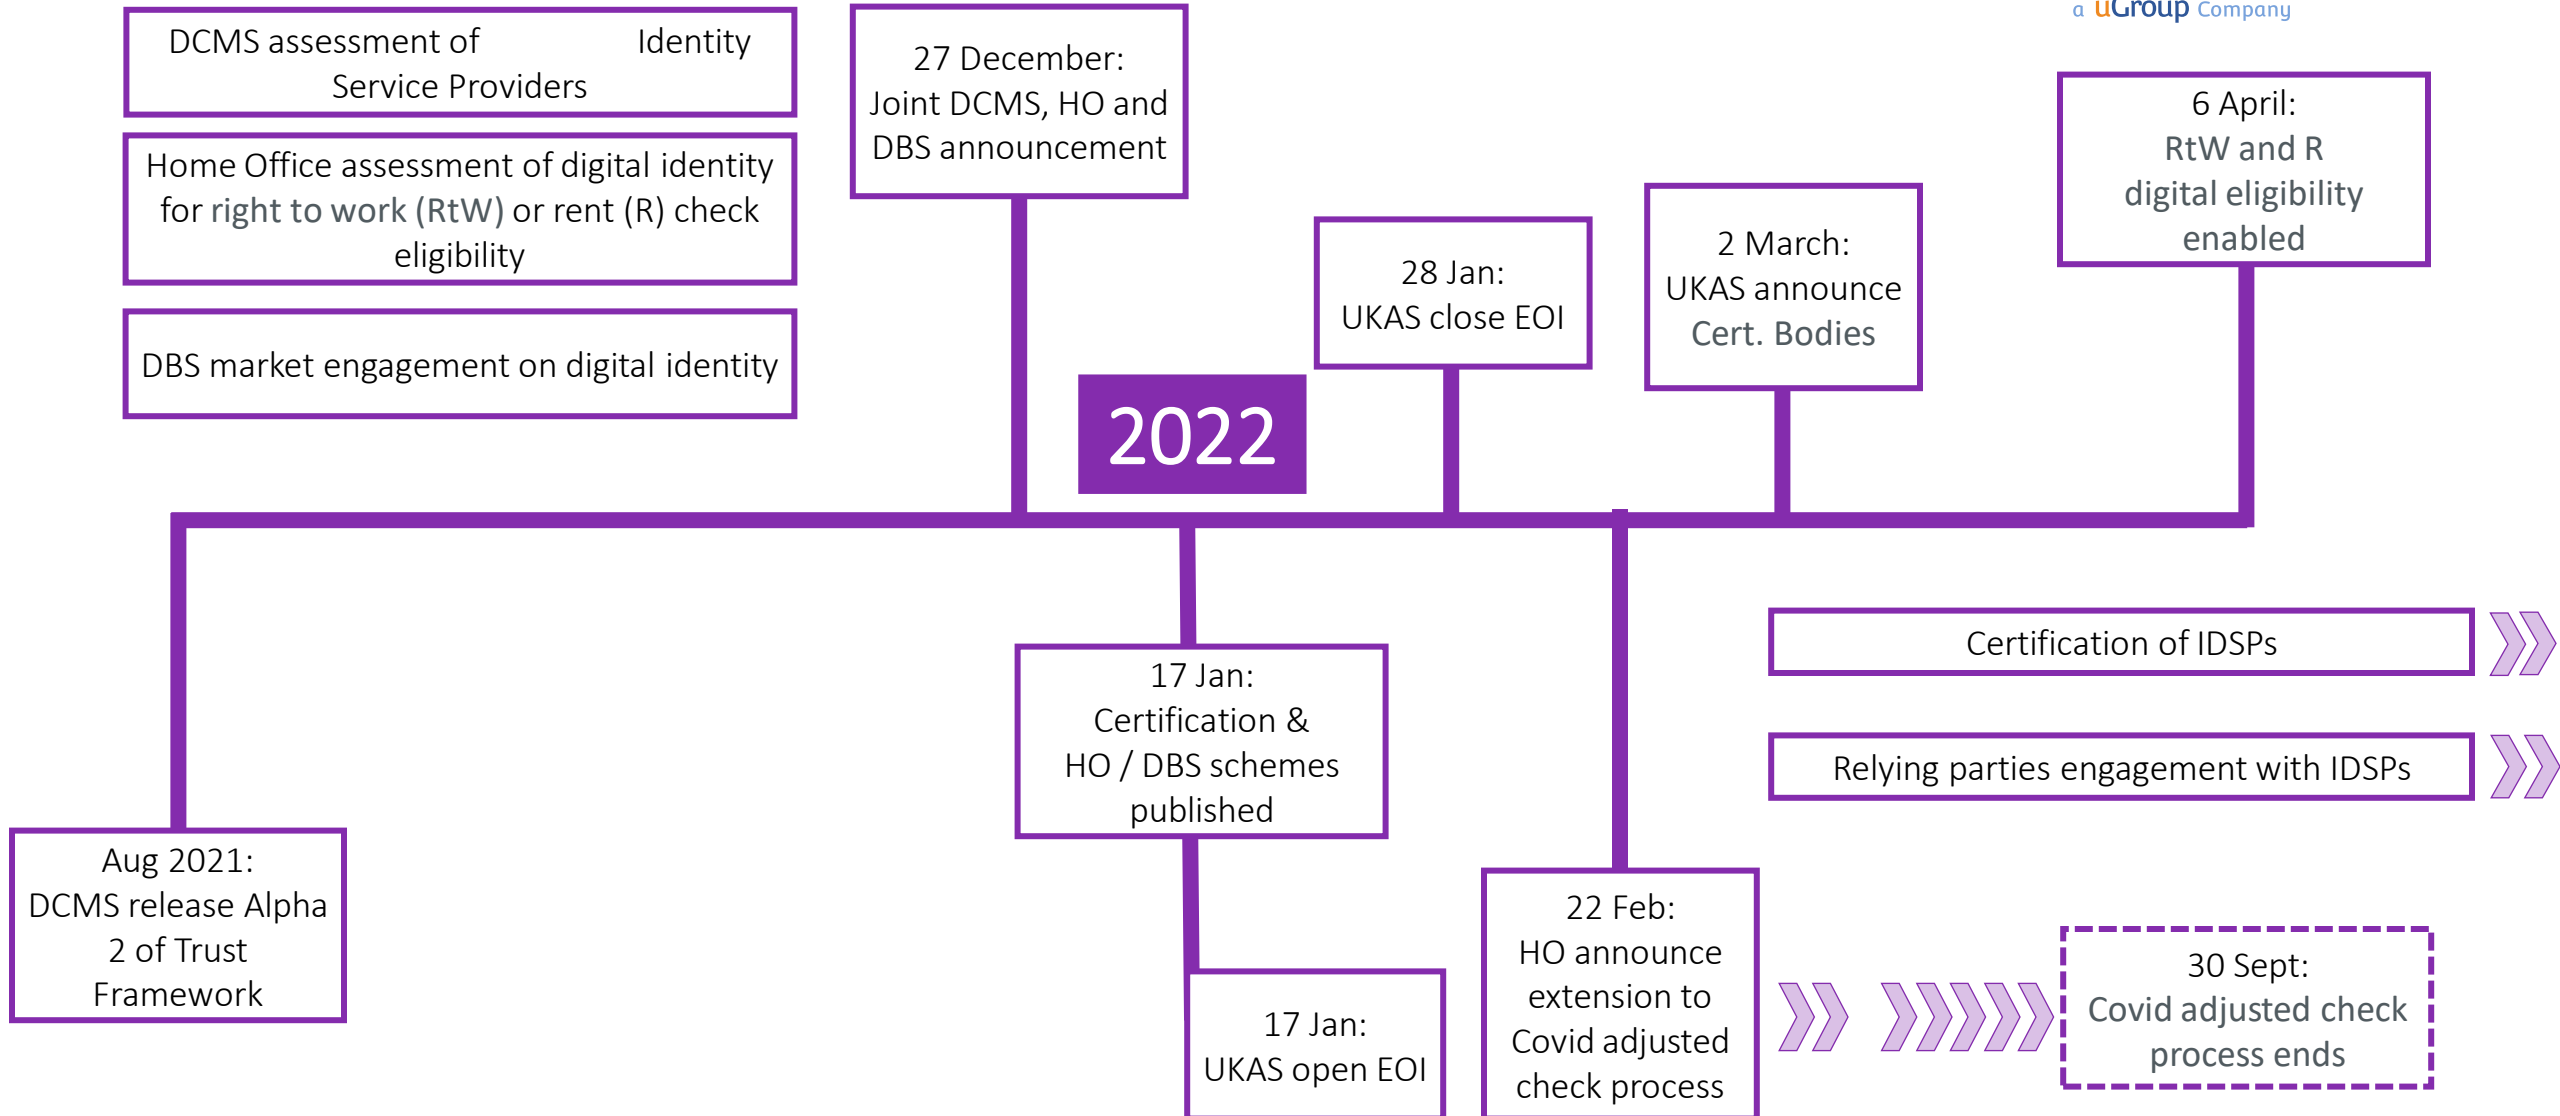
a uGroup Company

DCMS assessment of Identity Service Providers

Home Office assessment of digital identity for right to work (RtW) or rent (R) check eligibility

DBS market engagement on digital identity

27 December: Joint DCMS, HO and DBS announcement

2022

28 Jan: UKAS close EOI

2 March: UKAS announce Cert. Bodies

6 April: RtW and R digital eligibility enabled

Aug 2021: DCMS release Alpha 2 of Trust Framework

17 Jan: Certification & HO / DBS schemes published

17 Jan: UKAS open EOI

22 Feb: HO announce extension to Covid adjusted check process

Certification of IDSPs

Relying parties engagement with IDSPs

30 Sept: Covid adjusted check process ends